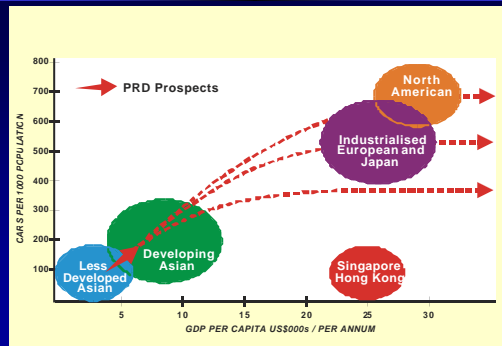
PRD Prospects

800
700
600
500
400
300
200
100

CAR S PER 1000 PCPU LATIC N

North American

Industrialised European and Japan

Developing Asian

Less Developed Asian

Singapore Hong Kong

5
10
15
20
25
30

GDP PER CAPITA US$000s / PER ANNUM